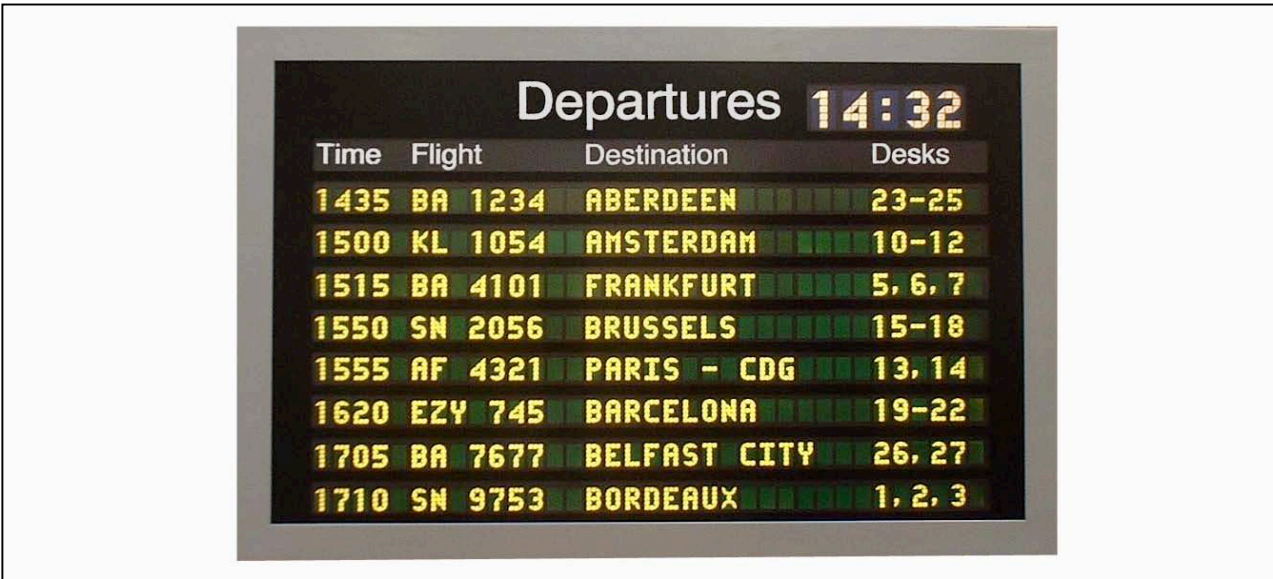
Departures 14:32

| Time | Flight | Destination | Desks |
|---|---|---|---|
| 1435 | BA 1234 | ABERDEEN | 23-25 |
| 1500 | KL 1054 | AMSTERDAM | 10-12 |
| 1515 | BA 4101 | FRANKFURT | 5, 6, 7 |
| 1550 | SN 2056 | BRUSSELS | 15-18 |
| 1555 | AF 4321 | PARIS - CDG | 13, 14 |
| 1620 | EZY 745 | BARCELONA | 19-22 |
| 1705 | BA 7677 | BELFAST CITY | 26, 27 |
| 1710 | SN 9753 | BORDEAUX | 1, 2, 3 |